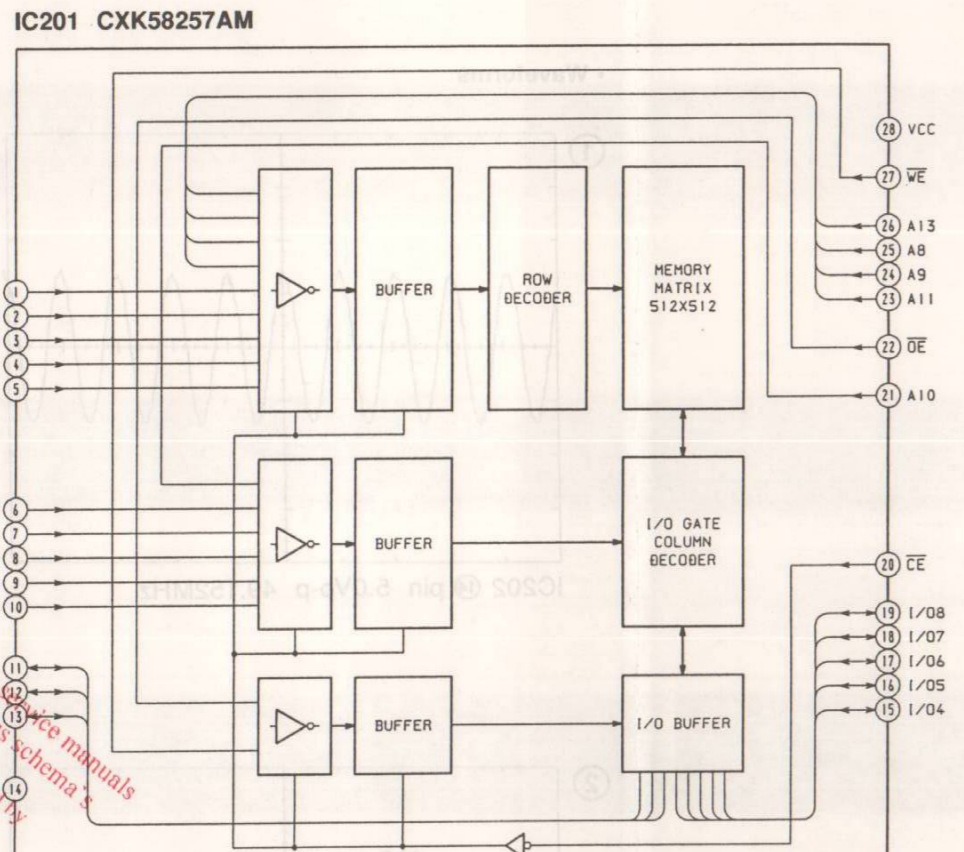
IC201 CXK58257AM

• Waveforms

1

IC202 ⑱pin 5.0Vp-p 40.152MHz

2

28 VCC
27 $\overline{WE}$
26 A13
25 A8
24 A9
23 A11
22 $\overline{OE}$
21 A10

1
2
3
4
5

BUFFER

ROW DECODER

MEMORY MATRIX 512X512

6
7
8
9
10

BUFFER

I/O GATE COLUMN DECODER

20 $\overline{CE}$

19 I/08
18 I/07
17 I/06
16 I/05
15 I/04

11
12
13

BUFFER

I/O BUFFER

14

service manuals
schema's
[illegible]ry